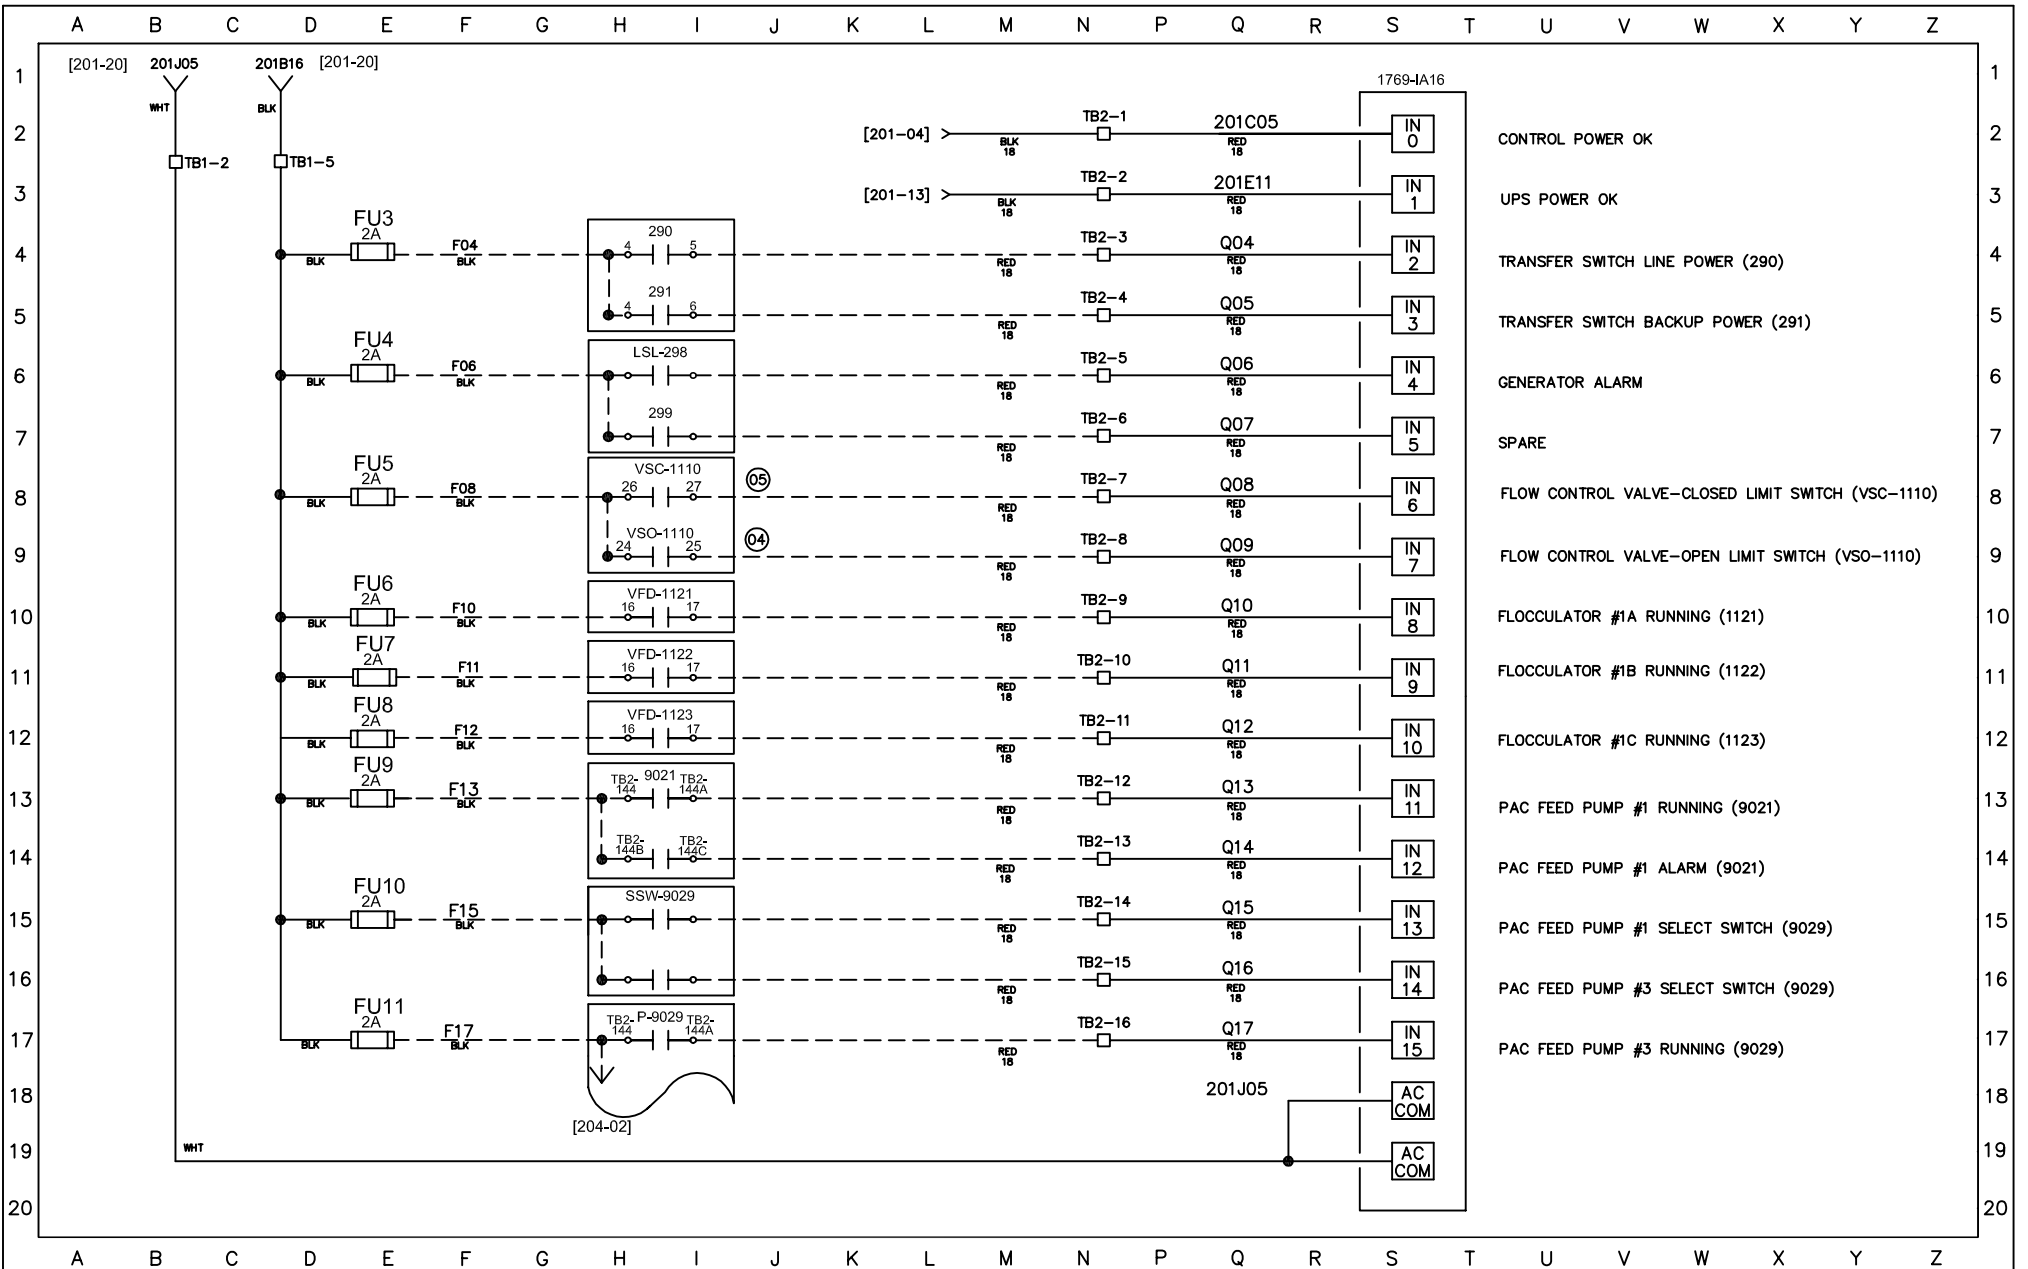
A B C D E F G H I J K L M N P Q R S T U V W X Y Z

1 [201-20] 201J05 201B16 [201-20] 1769-IA16
WHT BLK
TB1-2 TB1-5

2 [201-04] BLK 18 TB2-1 201C05 RED 18 IN 0 CONTROL POWER OK
3 [201-13] BLK 18 TB2-2 201E11 RED 18 IN 1 UPS POWER OK
4 FU3 2A BLK F04 BLK 290 4 5 RED 18 TB2-3 Q04 RED 18 IN 2 TRANSFER SWITCH LINE POWER (290)
5 291 4 6 RED 18 TB2-4 Q05 RED 18 IN 3 TRANSFER SWITCH BACKUP POWER (291)
6 FU4 2A BLK F06 BLK LSL-298 RED 18 TB2-5 Q06 RED 18 IN 4 GENERATOR ALARM
7 299 RED 18 TB2-6 Q07 RED 18 IN 5 SPARE
8 FU5 2A BLK F08 BLK VSC-1110 26 27 05 RED 18 TB2-7 Q08 RED 18 IN 6 FLOW CONTROL VALVE-CLOSED LIMIT SWITCH (VSC-1110)
9 VSO-1110 24 25 04 RED 18 TB2-8 Q09 RED 18 IN 7 FLOW CONTROL VALVE-OPEN LIMIT SWITCH (VSO-1110)
10 FU6 2A BLK F10 BLK VFD-1121 16 17 RED 18 TB2-9 Q10 RED 18 IN 8 FLOCCULATOR #1A RUNNING (1121)
11 FU7 2A BLK F11 BLK VFD-1122 16 17 RED 18 TB2-10 Q11 RED 18 IN 9 FLOCCULATOR #1B RUNNING (1122)
12 FU8 2A BLK F12 BLK VFD-1123 16 17 RED 18 TB2-11 Q12 RED 18 IN 10 FLOCCULATOR #1C RUNNING (1123)
13 FU9 2A BLK F13 BLK TB2-144 9021 TB2-144A RED 18 TB2-12 Q13 RED 18 IN 11 PAC FEED PUMP #1 RUNNING (9021)
14 TB2-144B TB2-144C RED 18 TB2-13 Q14 RED 18 IN 12 PAC FEED PUMP #1 ALARM (9021)
15 FU10 2A BLK F15 BLK SSW-9029 RED 18 TB2-14 Q15 RED 18 IN 13 PAC FEED PUMP #1 SELECT SWITCH (9029)
16 RED 18 TB2-15 Q16 RED 18 IN 14 PAC FEED PUMP #3 SELECT SWITCH (9029)
17 FU11 2A BLK F17 BLK TB2-144 P-9029 TB2-144A RED 18 TB2-16 Q17 RED 18 IN 15 PAC FEED PUMP #3 RUNNING (9029)
18 201J05 AC COM
[204-02]
19 WHT AC COM
20

A B C D E F G H I J K L M N P Q R S T U V W X Y Z